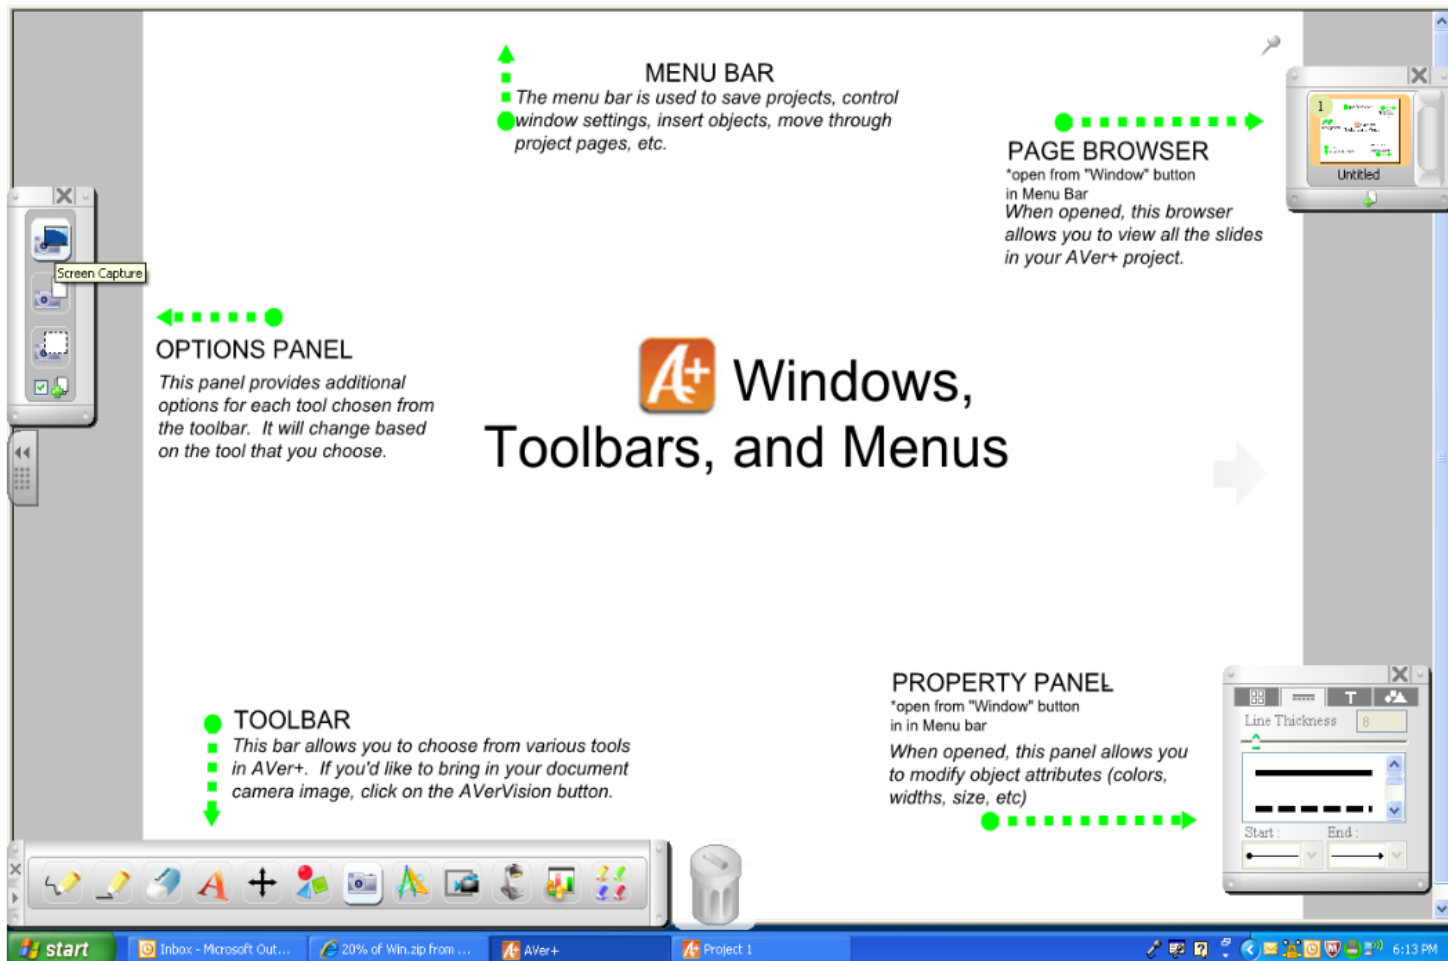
MENU BAR
The menu bar is used to save projects, control window settings, insert objects, move through project pages, etc.

PAGE BROWSER
*open from "Window" button in Menu Bar
When opened, this browser allows you to view all the slides in your AVer+ project.

1
Untitled

Screen Capture

OPTIONS PANEL
This panel provides additional options for each tool chosen from the toolbar. It will change based on the tool that you choose.

Windows, Toolbars, and Menus

PROPERTY PANEL
*open from "Window" button in in Menu bar
When opened, this panel allows you to modify object attributes (colors, widths, size, etc)

Line Thickness 8
Start :
End :

TOOLBAR
This bar allows you to choose from various tools in AVer+. If you'd like to bring in your document camera image, click on the AVerVision button.

start
Inbox - Microsoft Out...
20% of Win.zip from ...
AVer+
Project 1
6:13 PM